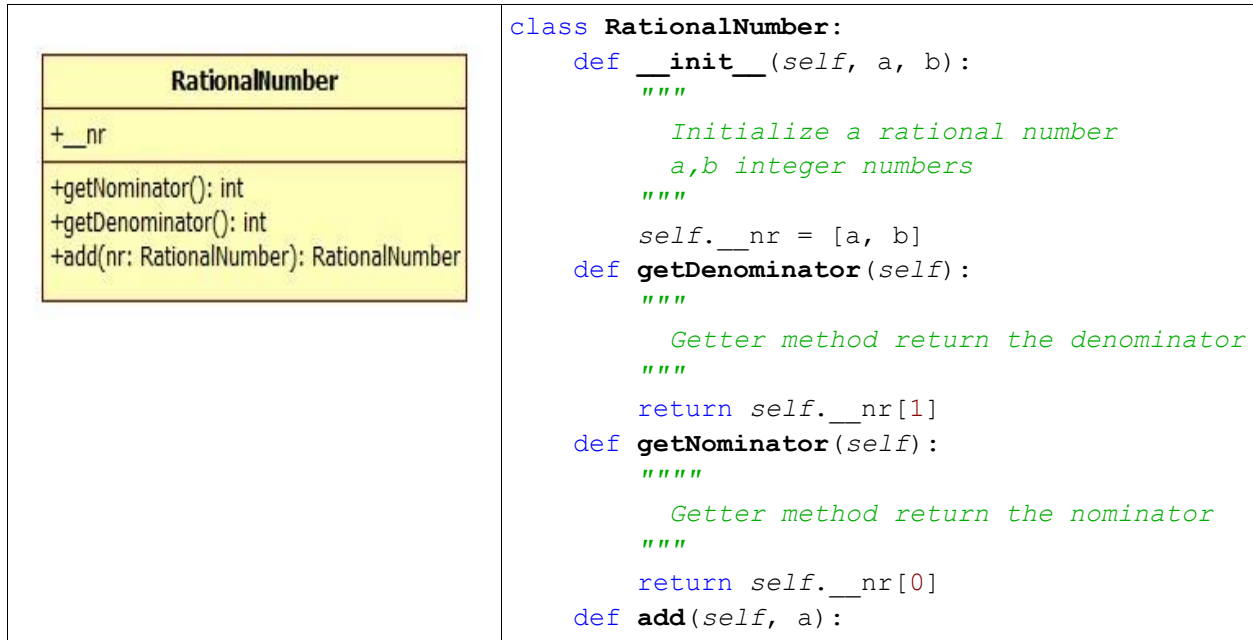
| RationalNumber<br>+__nr<br>+getNominator(): int<br>+getDenominator(): int<br>+add(nr: RationalNumber): RationalNumber | class **RationalNumber**:<br>    def **__init__**(*self*, a, b):<br>        """<br>          *Initialize a rational number*<br>          *a,b integer numbers*<br>        """<br>        *self*.__nr = [a, b]<br>    def **getDenominator**(*self*):<br>        """<br>          *Getter method return the denominator*<br>        """<br>        return *self*.__nr[1]<br>    def **getNominator**(*self*):<br>        """"<br>          *Getter method return the nominator*<br>        """<br>        return *self*.__nr[0]<br>    def **add**(*self*, a): |
|---|---|